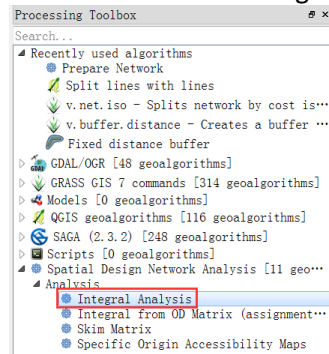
Processing Toolbox
Search...
Recently used algorithms
Prepare Network
Split lines with lines
v.net.iso - Splits network by cost is...
v.buffer.distance - Creates a buffer ...
Fixed distance buffer
GDAL/OGR [48 geoalgorithms]
GRASS GIS 7 commands [314 geoalgorithms]
Models [0 geoalgorithms]
QGIS geoalgorithms [116 geoalgorithms]
SAGA (2.3.2) [248 geoalgorithms]
Scripts [0 geoalgorithms]
Spatial Design Network Analysis [11 geo...
Analysis
Integral Analysis
Integral from OD Matrix (assignment...
Skim Matrix
Specific Origin Accessibility Maps